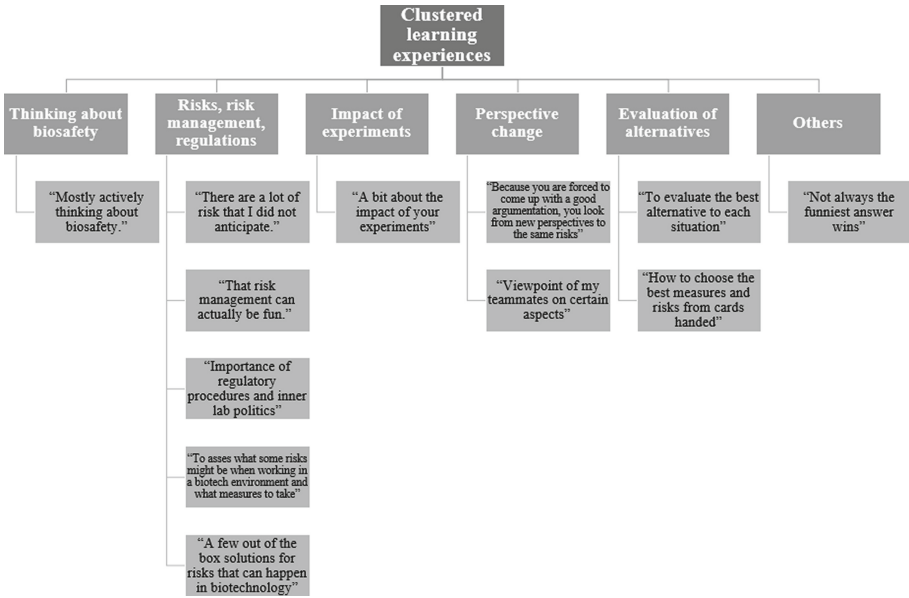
Clustered learning experiences

Thinking about biosafety

"Mostly actively thinking about biosafety."

Risks, risk management, regulations

"There are a lot of risk that I did not anticipate."

"That risk management can actually be fun."

"Importance of regulatory procedures and inner lab politics"

"To asses what some risks might be when working in a biotech environment and what measures to take"

"A few out of the box solutions for risks that can happen in biotechnology"

Impact of experiments

"A bit about the impact of your experiments"

Perspective change

"Because you are forced to come up with a good argumentation, you look from new perspectives to the same risks"

"Viewpoint of my teammates on certain aspects"

Evaluation of alternatives

"To evaluate the best alternative to each situation"

"How to choose the best measures and risks from cards handed"

Others

"Not always the funniest answer wins"